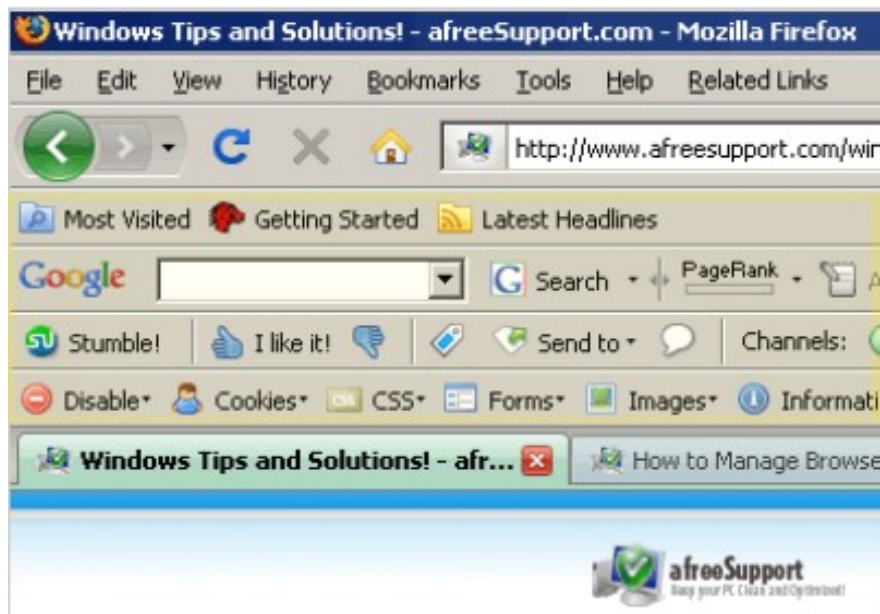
Windows Tips and Solutions! - afreeSupport.com - Mozilla Firefox

File Edit View History Bookmarks Tools Help Related Links

http://www.afreesupport.com/win

Most Visited Getting Started Latest Headlines

Google Search PageRank

Stumble! I like it! Send to Channels:

Disable Cookies CSS Forms Images Informati

Windows Tips and Solutions! - afr... How to Manage Browse

afreeSupport
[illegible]